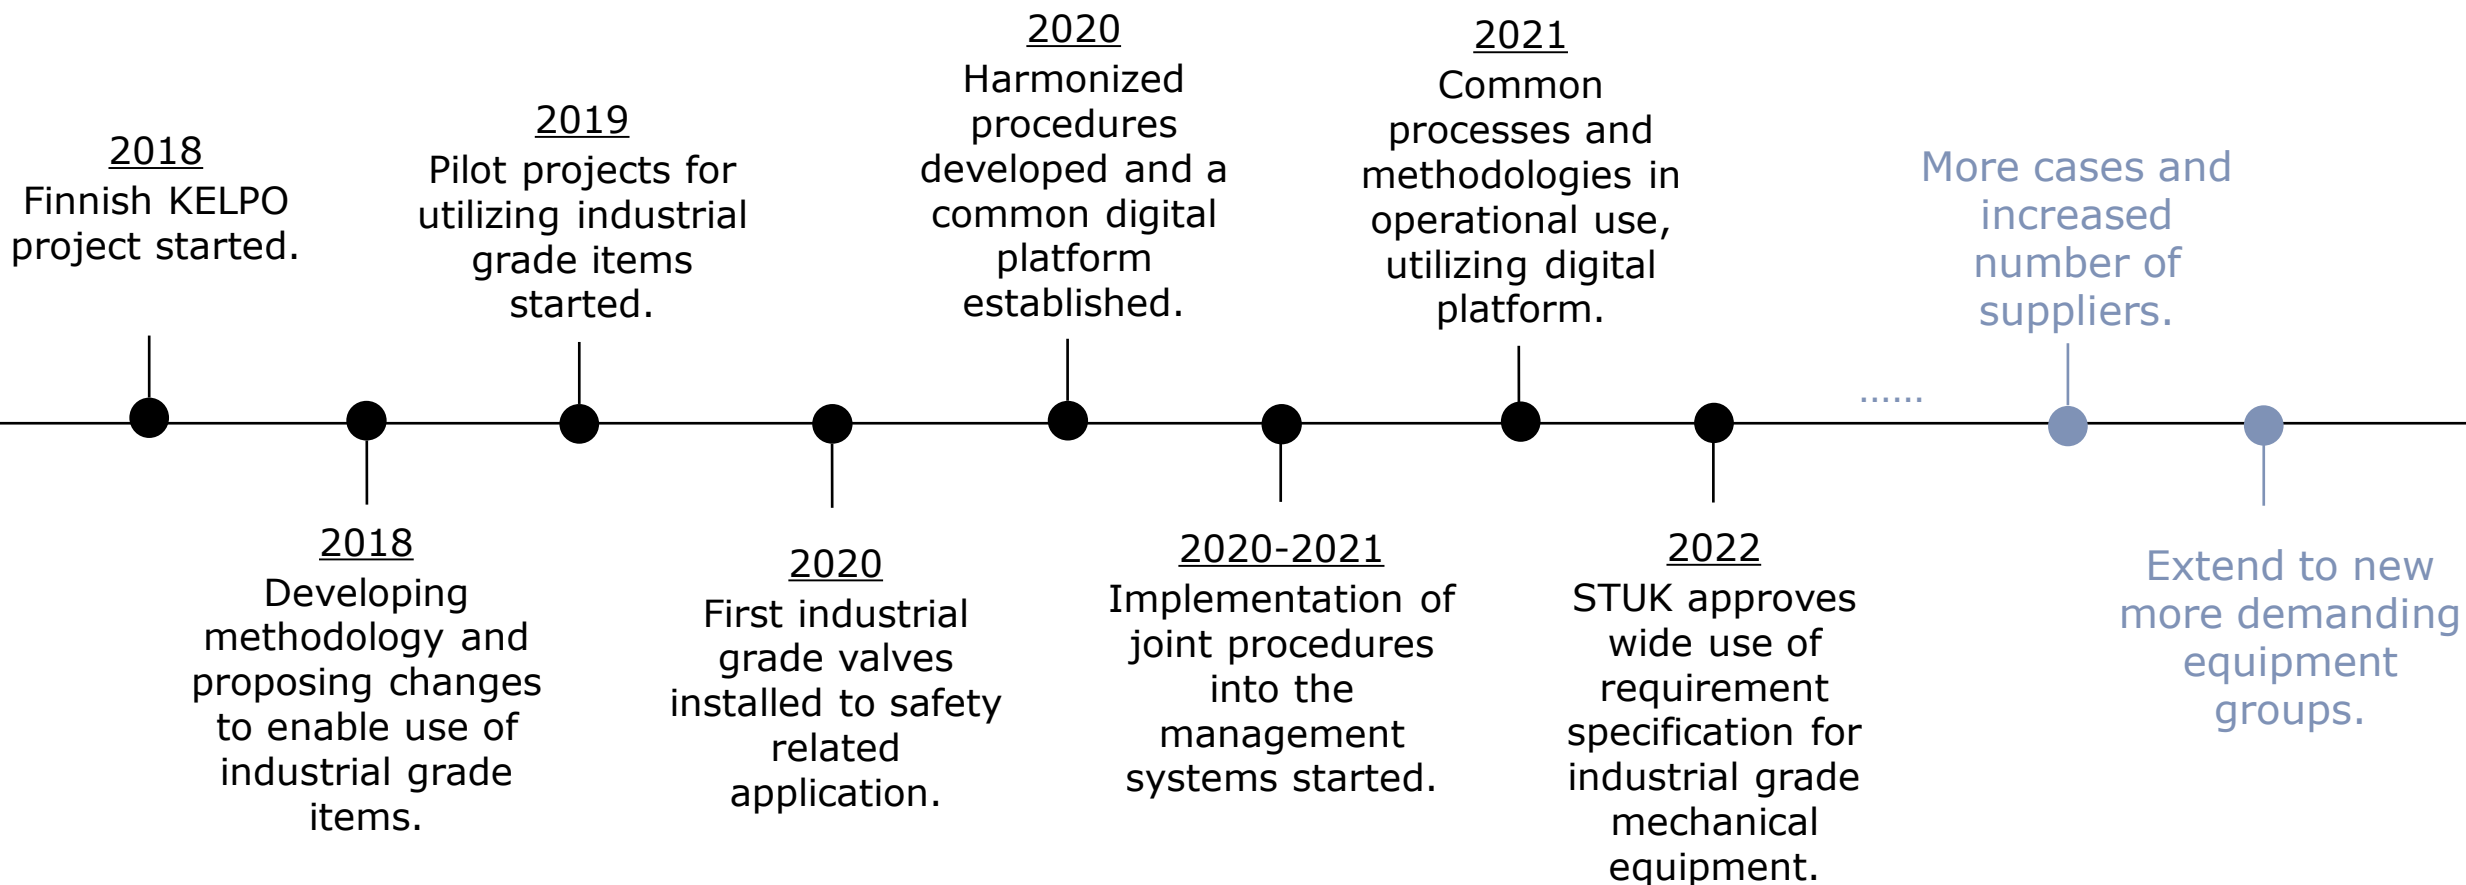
2018
Finnish KELPO project started.

2018
Developing methodology and proposing changes to enable use of industrial grade items.

2019
Pilot projects for utilizing industrial grade items started.

2020
First industrial grade valves installed to safety related application.

2020
Harmonized procedures developed and a common digital platform established.

2020-2021
Implementation of joint procedures into the management systems started.

2021
Common processes and methodologies in operational use, utilizing digital platform.

2022
STUK approves wide use of requirement specification for industrial grade mechanical equipment.

......

More cases and increased number of suppliers.

Extend to new more demanding equipment groups.